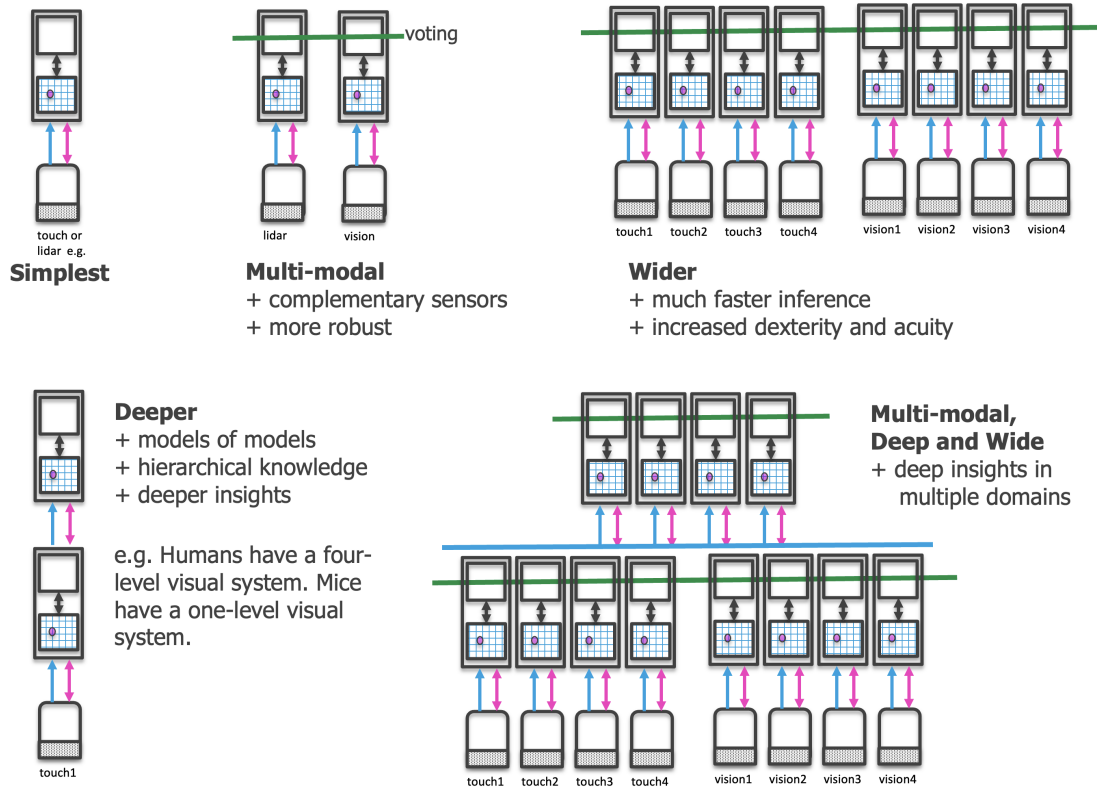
touch or lidar e.g.

Simplest

voting

lidar vision

Multi-modal
+ complementary sensors
+ more robust

touch1 touch2 touch3 touch4 vision1 vision2 vision3 vision4

Wider
+ much faster inference
+ increased dexterity and acuity

Deeper
+ models of models
+ hierarchical knowledge
+ deeper insights

e.g. Humans have a four-level visual system. Mice have a one-level visual system.

touch1

Multi-modal, Deep and Wide
+ deep insights in multiple domains

touch1 touch2 touch3 touch4 vision1 vision2 vision3 vision4